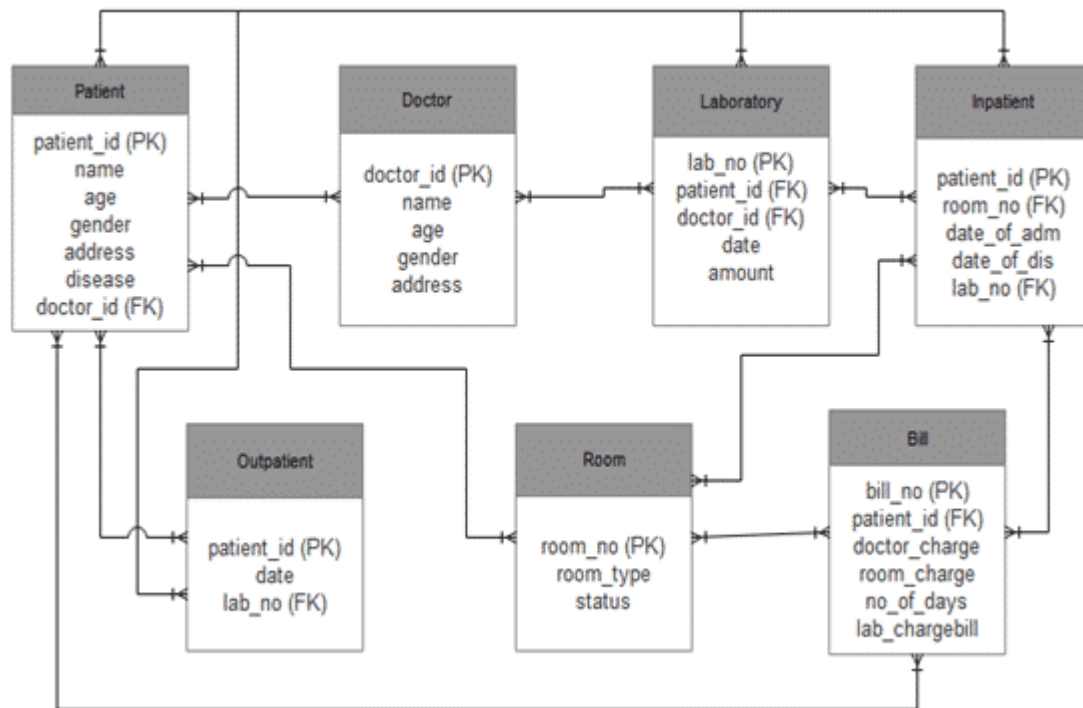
Patient

patient_id (PK)
name
age
gender
address
disease
doctor_id (FK)

Doctor

doctor_id (PK)
name
age
gender
address

Laboratory

lab_no (PK)
patient_id (FK)
doctor_id (FK)
date
amount

Inpatient

patient_id (PK)
room_no (FK)
date_of_adm
date_of_dis
lab_no (FK)

Outpatient

patient_id (PK)
date
lab_no (FK)

Room

room_no (PK)
room_type
status

Bill

bill_no (PK)
patient_id (FK)
doctor_charge
room_charge
no_of_days
lab_chargebill